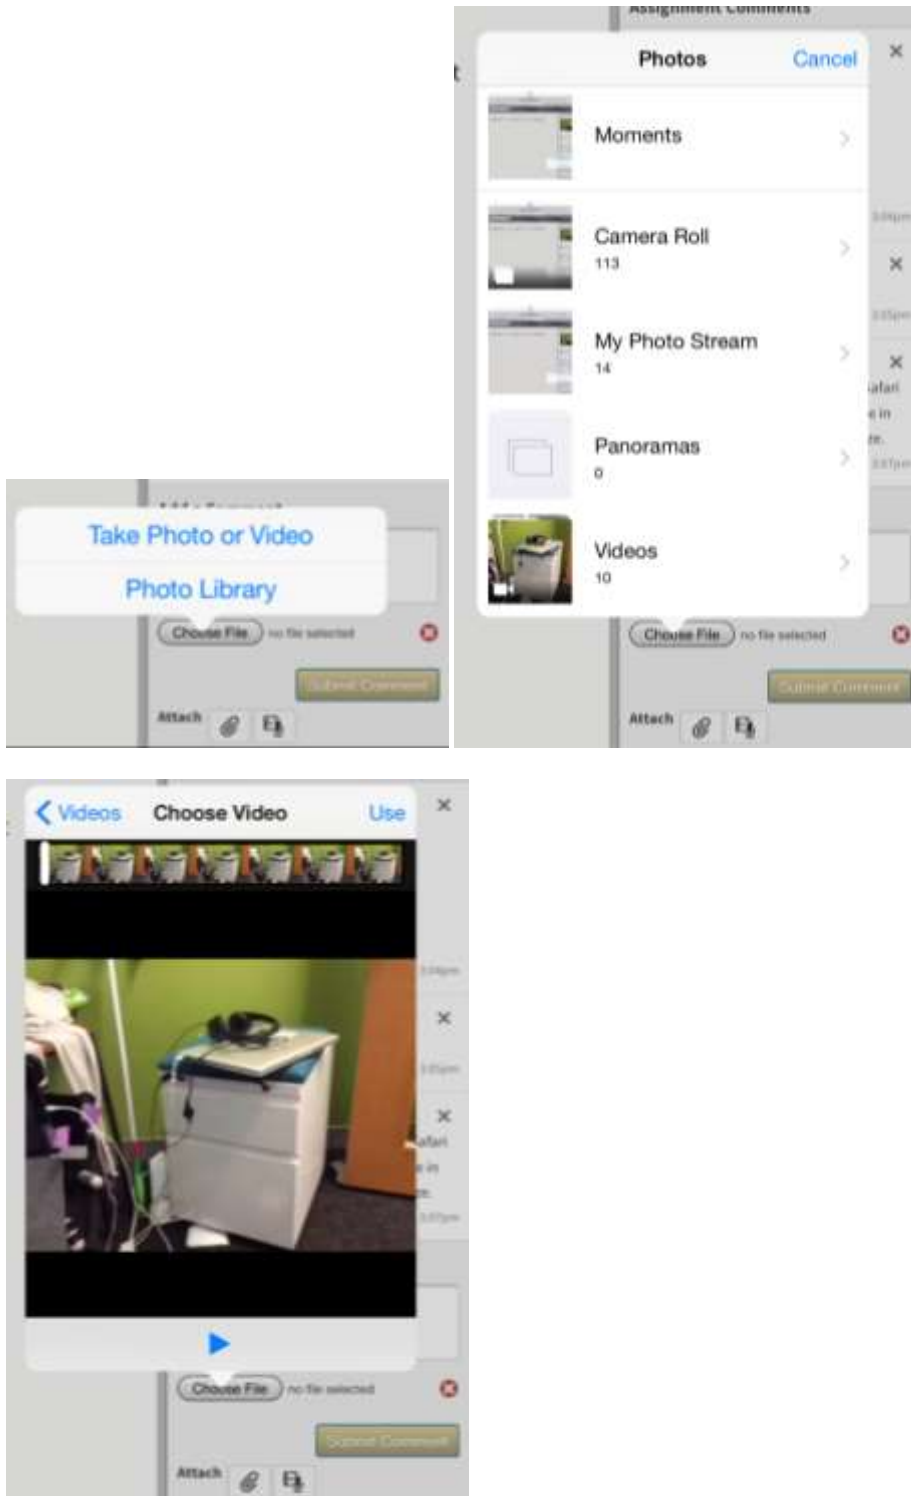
Take Photo or Video

Photo Library

Choose File no file selected

Submit Comment

Attach

Assignment Comments

Photos Cancel

Moments

Camera Roll
113

My Photo Stream
14

Panoramas
0

Videos
10

Choose File no file selected

Submit Comment

Attach

Videos Choose Video Use

Choose File no file selected

Submit Comment

Attach